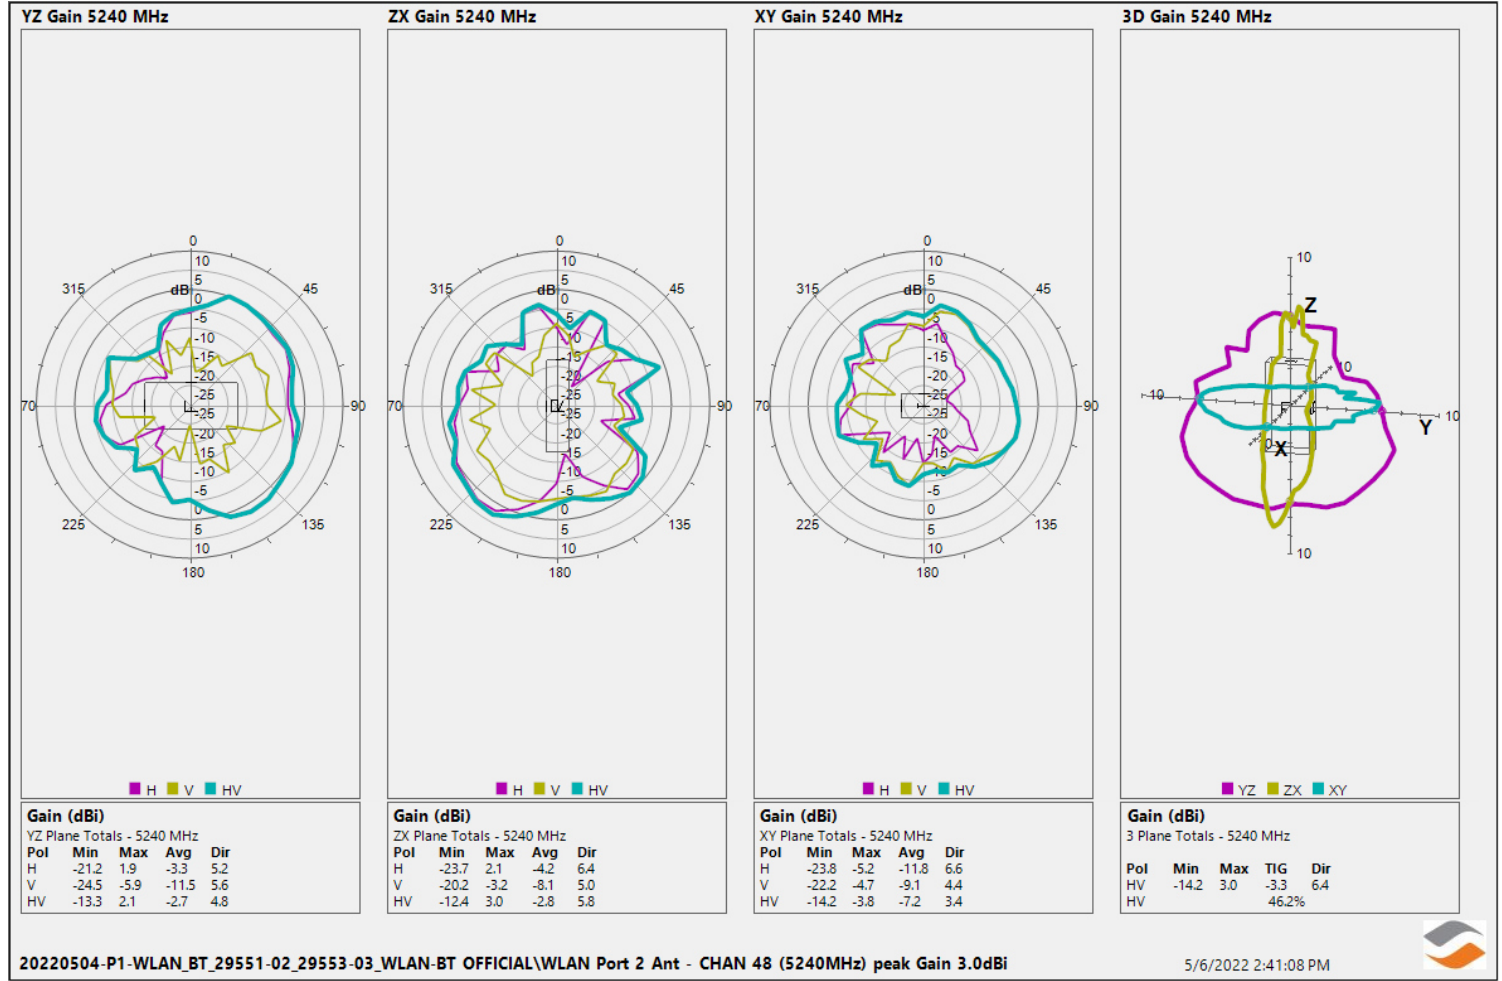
YZ Gain 5240 MHz

0
10
5
0
-5
-10
-15
-20
-25
-25
-20
-15
-10
-5
0
5
10
315
45
dB
270
90
225
135
180

H V HV

Gain (dBi)
YZ Plane Totals - 5240 MHz

| Pol | Min | Max | Avg | Dir |
|---|---|---|---|---|
| H | -21.2 | 1.9 | -3.3 | 5.2 |
| V | -24.5 | -5.9 | -11.5 | 5.6 |
| HV | -13.3 | 2.1 | -2.7 | 4.8 |

ZX Gain 5240 MHz

0
10
5
0
-5
-10
-15
-20
-25
-25
-20
-15
-10
-5
0
5
10
315
45
dB
270
90
225
135
180

H V HV

Gain (dBi)
ZX Plane Totals - 5240 MHz

| Pol | Min | Max | Avg | Dir |
|---|---|---|---|---|
| H | -23.7 | 2.1 | -4.2 | 6.4 |
| V | -20.2 | -3.2 | -8.1 | 5.0 |
| HV | -12.4 | 3.0 | -2.8 | 5.8 |

XY Gain 5240 MHz

0
10
5
0
-5
-10
-15
-20
-25
-25
-20
-15
-10
-5
0
5
10
315
45
dB
270
90
225
135
180

H V HV

Gain (dBi)
XY Plane Totals - 5240 MHz

| Pol | Min | Max | Avg | Dir |
|---|---|---|---|---|
| H | -23.8 | -5.2 | -11.8 | 6.6 |
| V | -22.2 | -4.7 | -9.1 | 4.4 |
| HV | -14.2 | -3.8 | -7.2 | 3.4 |

3D Gain 5240 MHz

10
Z
10
-10
10
Y
X
10

YZ ZX XY

Gain (dBi)
3 Plane Totals - 5240 MHz

| Pol | Min | Max | TIG | Dir |
|---|---|---|---|---|
| HV | -14.2 | 3.0 | -3.3 | 6.4 |
| HV | | | 46.2% | |

20220504-P1-WLAN_BT_29551-02_29553-03_WLAN-BT OFFICIAL\WLAN Port 2 Ant - CHAN 48 (5240MHz) peak Gain 3.0dBi
5/6/2022 2:41:08 PM